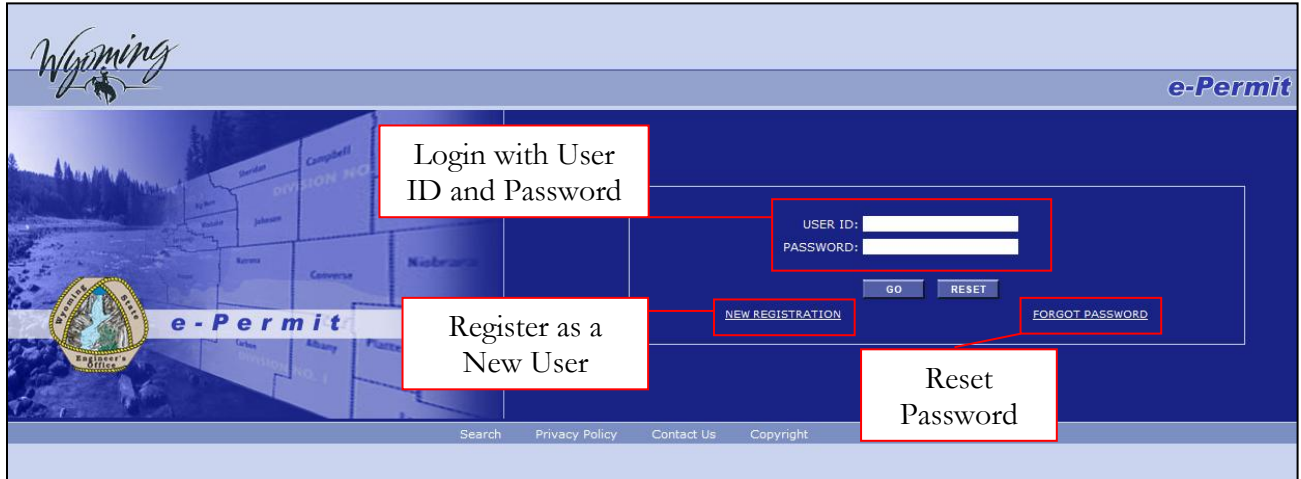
Wyoming

e-Permit

Login with User ID and Password

USER ID:
PASSWORD:

GO RESET

Register as a New User

NEW REGISTRATION

FORGOT PASSWORD

Reset Password

Sheridan Campbell Big Horn Johnson Washakie Natrona Converse Niobrara Carbon Albany Platte DIVISION NO DIVISION NO. 1

Wyoming State Engineer's Office

e-Permit

Search Privacy Policy Contact Us Copyright